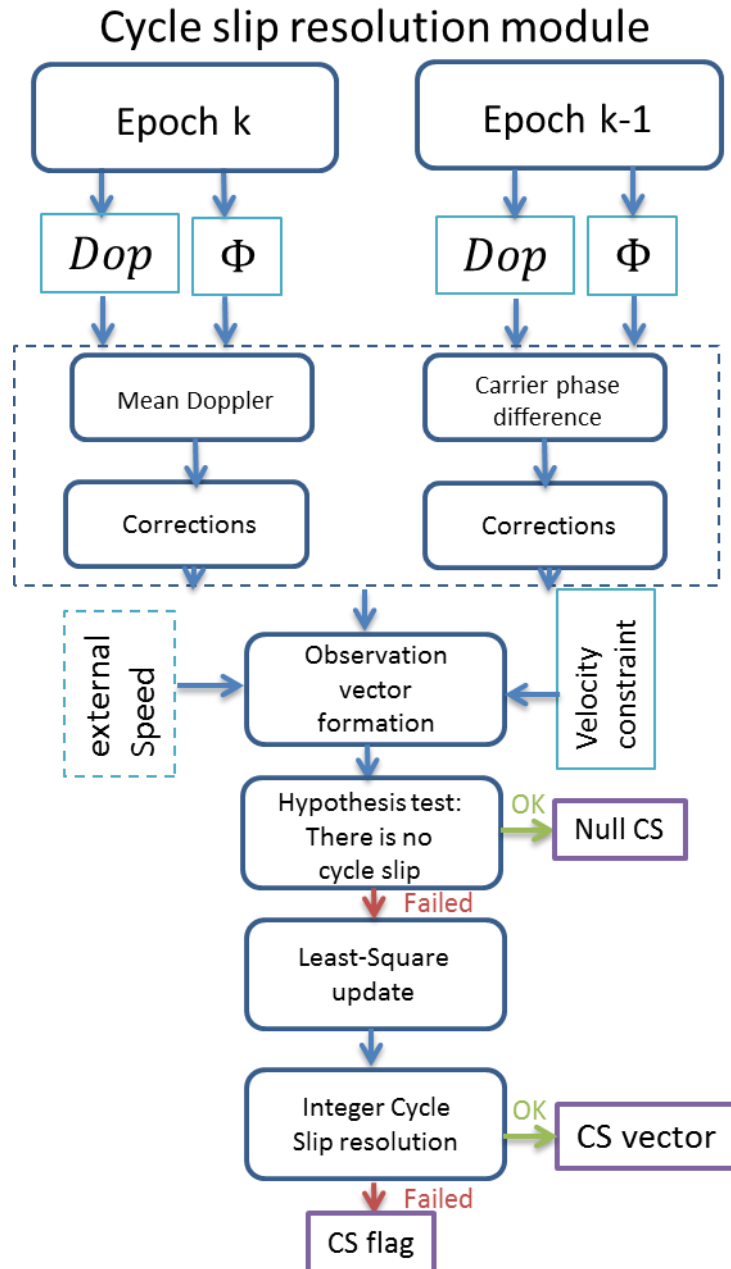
Cycle slip resolution module

Epoch k

Epoch k-1

$Dop$

$\Phi$

$Dop$

$\Phi$

Mean Doppler

Carrier phase difference

Corrections

Corrections

external Speed

Observation vector formation

Velocity constraint

Hypothesis test: There is no cycle slip

OK

Null CS

Failed

Least-Square update

Integer Cycle Slip resolution

OK

CS vector

Failed

CS flag